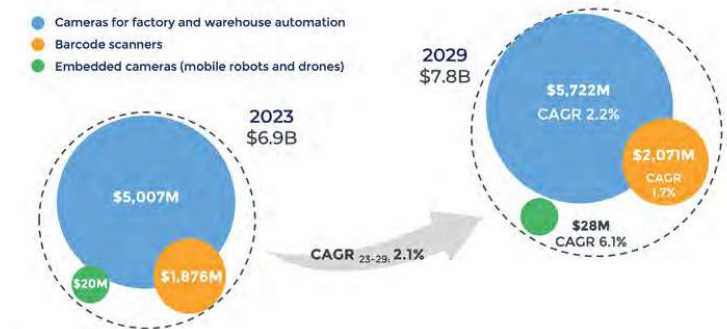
Cameras for factory and warehouse automation
Barcode scanners
Embedded cameras (mobile robots and drones)

2023
$6.9B

$5,007M

$20M

$1,876M

CAGR $_{23-29}$: 2.1%

2029
$7.8B

$5,722M
CAGR 2.2%

$2,071M
CAGR
1.7%

$28M
CAGR 6.1%